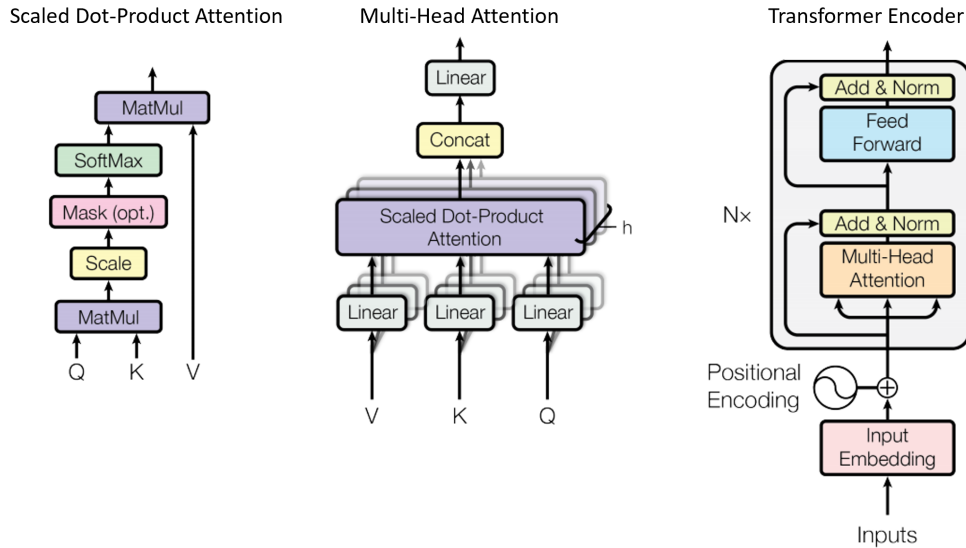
Scaled Dot-Product Attention

MatMul
SoftMax
Mask (opt.)
Scale
MatMul
Q K V

Multi-Head Attention

Linear
Concat
Scaled Dot-Product Attention
h
Linear Linear Linear
V K Q

Transformer Encoder

Add & Norm
Feed Forward
Nx
Add & Norm
Multi-Head Attention
Positional Encoding
Input Embedding
Inputs